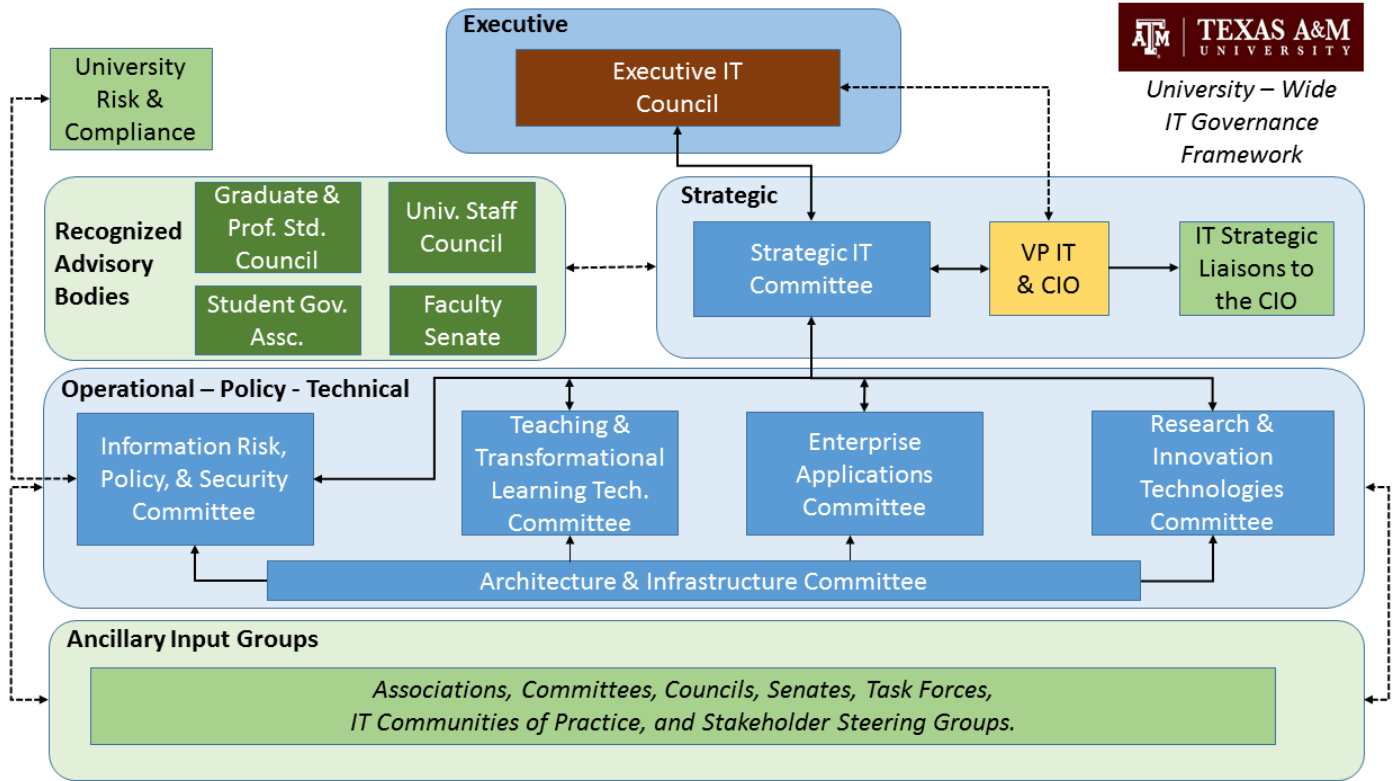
Executive

Executive IT Council

TEXAS A&M UNIVERSITY

University – Wide IT Governance Framework

University Risk & Compliance

Recognized Advisory Bodies

Graduate & Prof. Std. Council

Univ. Staff Council

Student Gov. Assc.

Faculty Senate

Strategic

Strategic IT Committee

VP IT & CIO

IT Strategic Liaisons to the CIO

Operational – Policy - Technical

Information Risk, Policy, & Security Committee

Teaching & Transformational Learning Tech. Committee

Enterprise Applications Committee

Research & Innovation Technologies Committee

Architecture & Infrastructure Committee

Ancillary Input Groups

Associations, Committees, Councils, Senates, Task Forces, IT Communities of Practice, and Stakeholder Steering Groups.